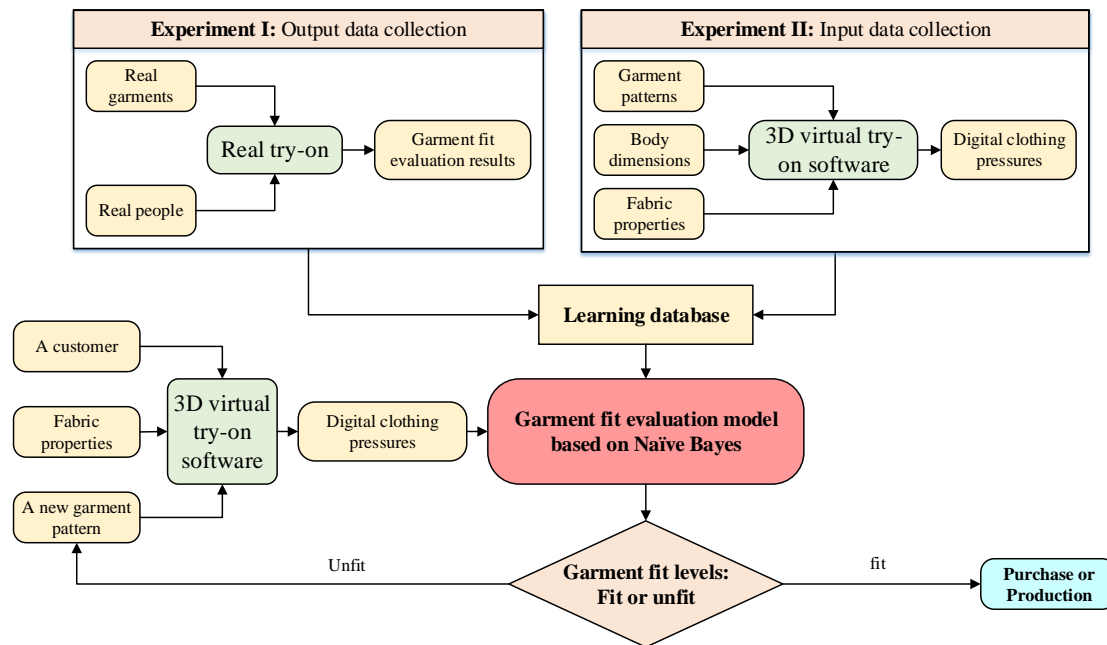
**Experiment I:** Output data collection

Real garments

Real try-on

Garment fit evaluation results

Real people

**Experiment II:** Input data collection

Garment patterns

Body dimensions

3D virtual try-on software

Digital clothing pressures

Fabric properties

**Learning database**

A customer

Fabric properties

3D virtual try-on software

Digital clothing pressures

**Garment fit evaluation model based on Naïve Bayes**

A new garment pattern

Unfit

**Garment fit levels: Fit or unfit**

fit

**Purchase or Production**